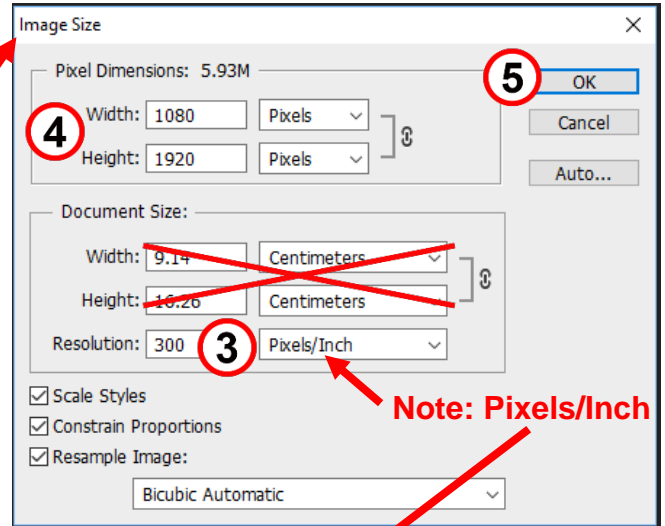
Image Size

Pixel Dimensions: 5.93M

4

Width: 1080 Pixels

Height: 1920 Pixels

5

OK

Cancel

Auto...

Document Size:

Width: 9.14 Centimeters

Height: 16.26 Centimeters

Resolution: 300

3

Pixels/Inch

Note: Pixels/Inch

Scale Styles

Constrain Proportions

Resample Image:

Bicubic Automatic